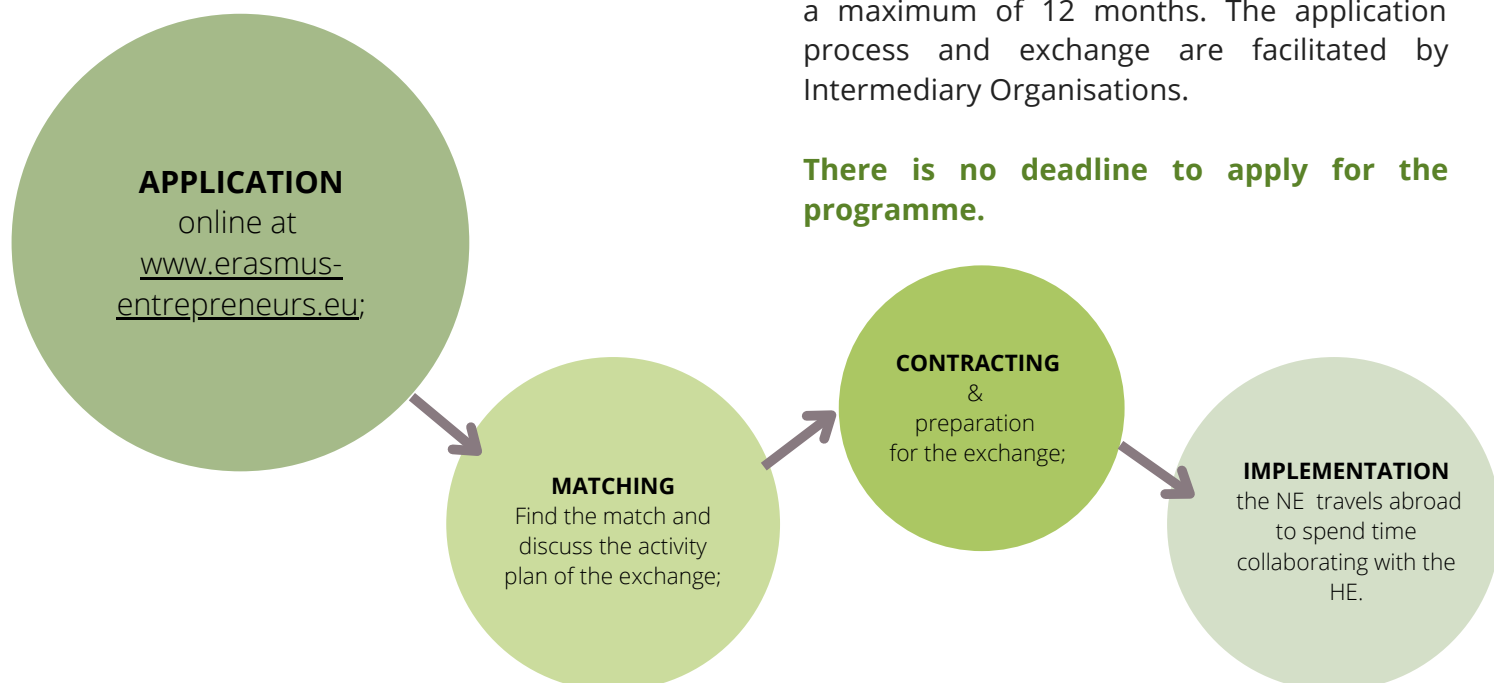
a maximum of 12 months. The application process and exchange are facilitated by Intermediary Organisations.

**There is no deadline to apply for the programme.**

**APPLICATION**
online at
www.erasmus-entrepreneurs.eu;

**MATCHING**
Find the match and discuss the activity plan of the exchange;

**CONTRACTING**
&
preparation for the exchange;

**IMPLEMENTATION**
the NE travels abroad to spend time collaborating with the HE.